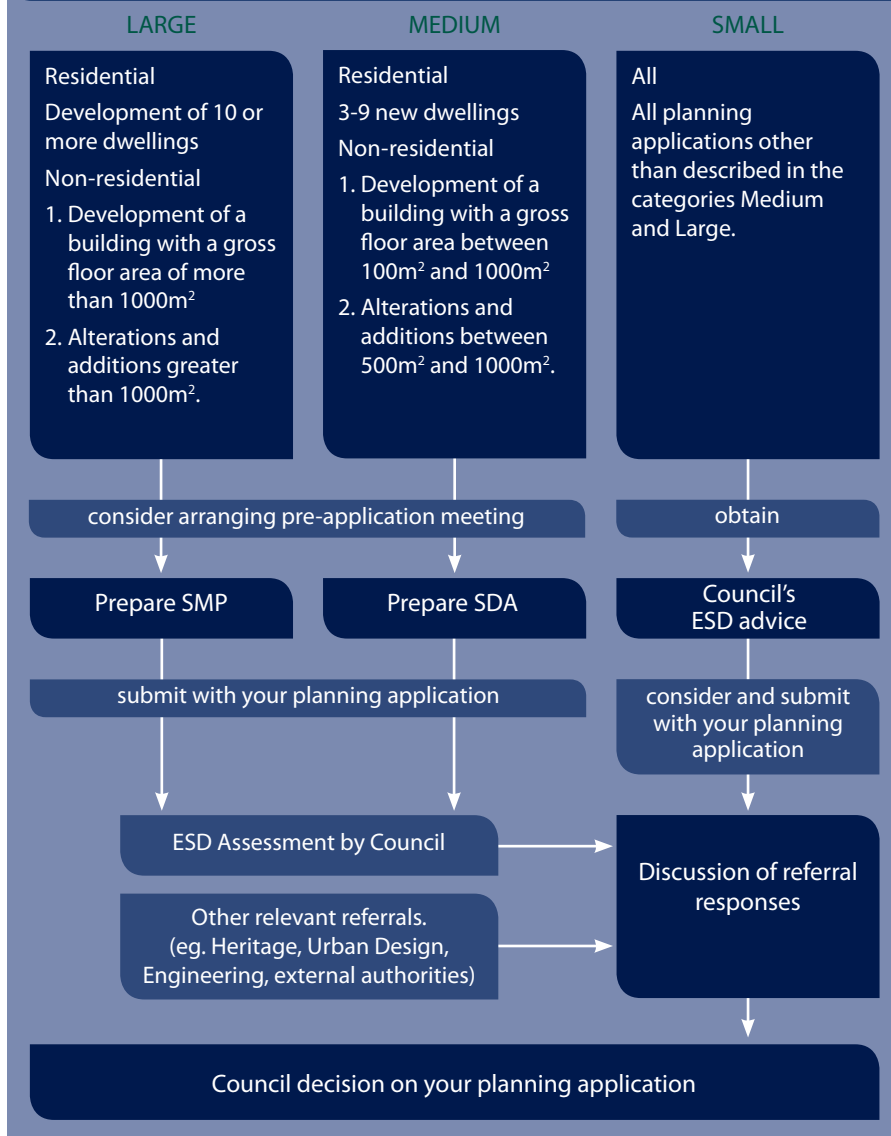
LARGE

MEDIUM

SMALL

Residential

Development of 10 or more dwellings

Non-residential

1. Development of a building with a gross floor area of more than $1000m^2$

2. Alterations and additions greater than $1000m^2$.

Residential

3-9 new dwellings

Non-residential

1. Development of a building with a gross floor area between $100m^2$ and $1000m^2$

2. Alterations and additions between $500m^2$ and $1000m^2$.

All

All planning applications other than described in the categories Medium and Large.

consider arranging pre-application meeting

obtain

Prepare SMP

Prepare SDA

Council's ESD advice

submit with your planning application

consider and submit with your planning application

ESD Assessment by Council

Other relevant referrals. (eg. Heritage, Urban Design, Engineering, external authorities)

Discussion of referral responses

Council decision on your planning application